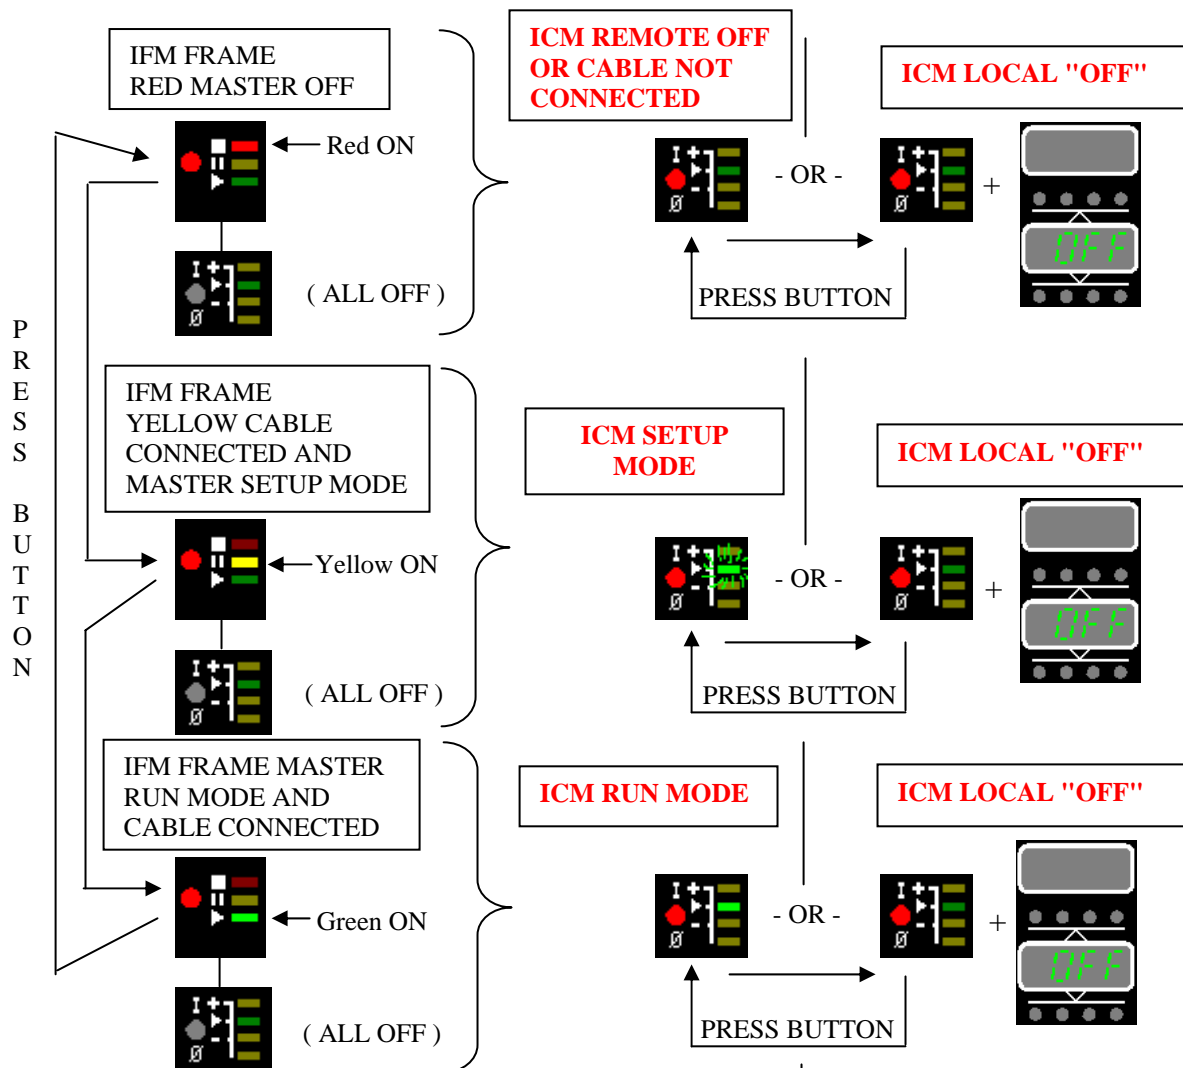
IFM FRAME
RED MASTER OFF

Red ON

( ALL OFF )

ICM REMOTE OFF OR CABLE NOT CONNECTED

ICM LOCAL "OFF"

- OR -

+

OFF

PRESS BUTTON

P R E S S B U T T O N

IFM FRAME
YELLOW CABLE CONNECTED AND MASTER SETUP MODE

Yellow ON

( ALL OFF )

ICM SETUP MODE

ICM LOCAL "OFF"

- OR -

+

OFF

PRESS BUTTON

IFM FRAME MASTER RUN MODE AND CABLE CONNECTED

Green ON

( ALL OFF )

ICM RUN MODE

ICM LOCAL "OFF"

- OR -

+

OFF

PRESS BUTTON